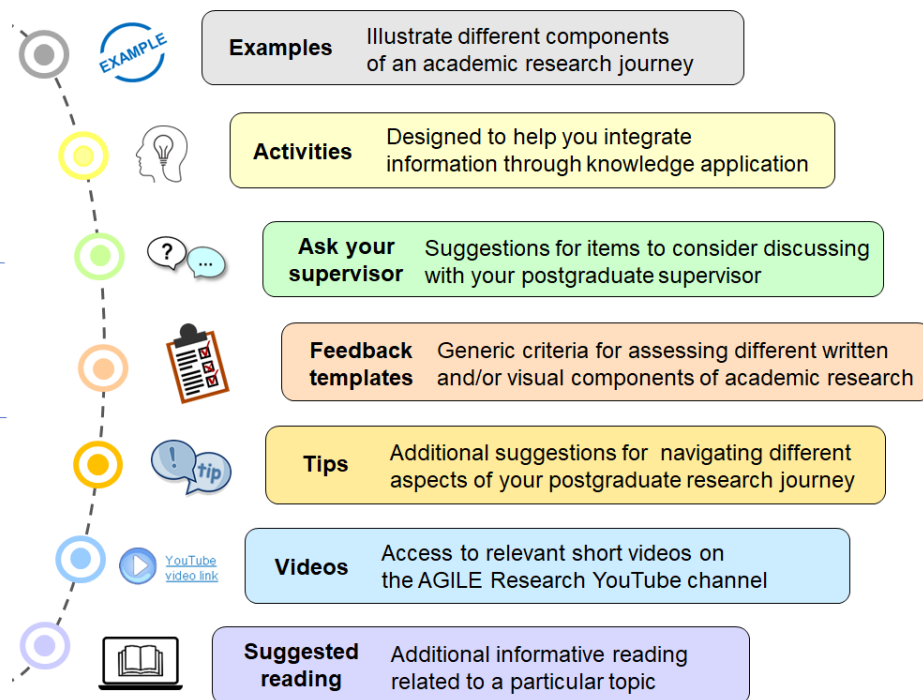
EXAMPLE

Examples Illustrate different components of an academic research journey

Activities Designed to help you integrate information through knowledge application

?
...

Ask your supervisor Suggestions for items to consider discussing with your postgraduate supervisor

Feedback templates Generic criteria for assessing different written and/or visual components of academic research

!
tip

Tips Additional suggestions for navigating different aspects of your postgraduate research journey

YouTube video link

Videos Access to relevant short videos on the AGILE Research YouTube channel

Suggested reading Additional informative reading related to a particular topic